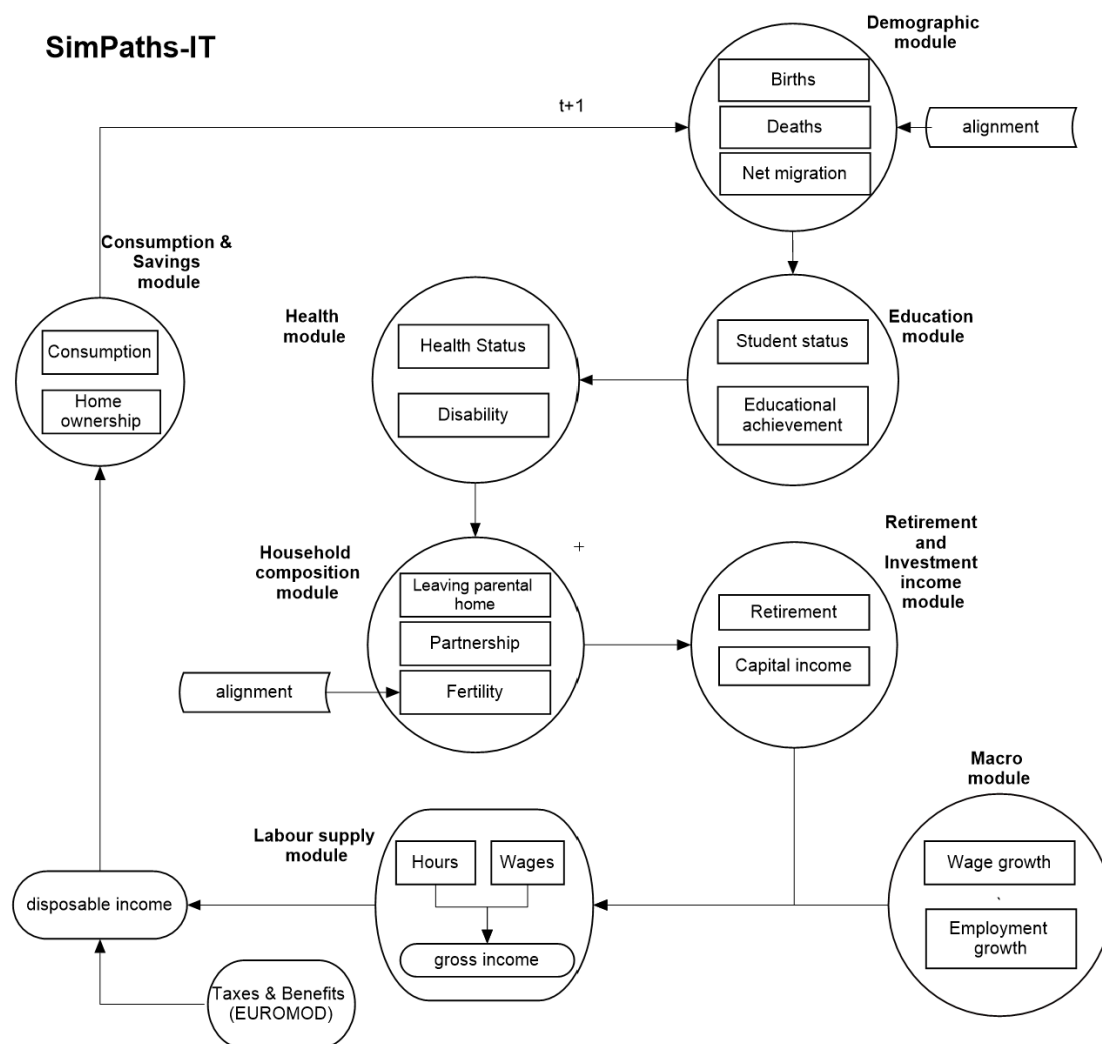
SimPaths-IT

Demographic module

Births

Deaths

Net migration

t+1

alignment

Consumption & Savings module

Consumption

Home ownership

Health module

Health Status

Disability

Education module

Student status

Educational achievement

Household composition module

Leaving parental home

Partnership

Fertility

alignment

Retirement and Investment income module

Retirement

Capital income

Macro module

Wage growth

Employment growth

Labour supply module

Hours

Wages

gross income

disposable income

Taxes & Benefits (EUROMOD)